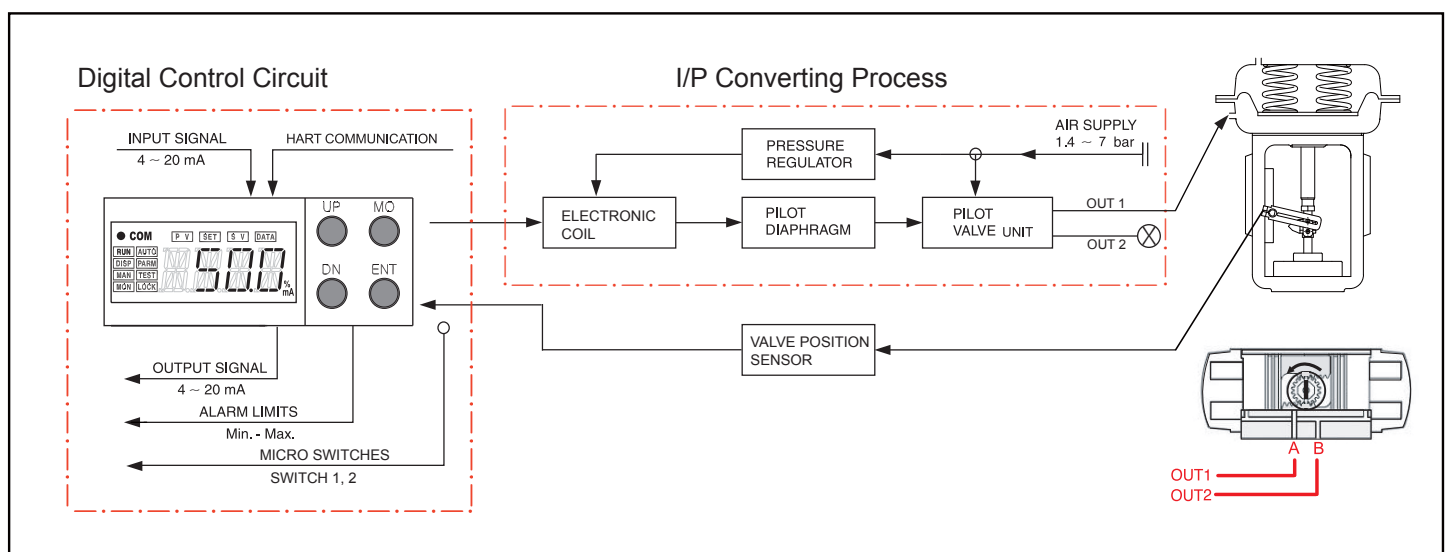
Digital Control Circuit

I/P Converting Process

INPUT SIGNAL
4 ~ 20 mA

HART COMMUNICATION

● COM
P V
SET
S V
DATA
RUN
AUTO
DISP
PARM
MAN
TEST
MON
LOCK
50.0
%
mA

UP
MO
DN
ENT

OUTPUT SIGNAL
4 ~ 20 mA

ALARM LIMITS
Min. - Max.

MICRO SWITCHES
SWITCH 1, 2

PRESSURE REGULATOR

AIR SUPPLY
1.4 ~ 7 bar

ELECTRONIC COIL

PILOT DIAPHRAGM

PILOT VALVE UNIT

OUT 1

OUT 2

VALVE POSITION SENSOR

A B
OUT1
OUT2